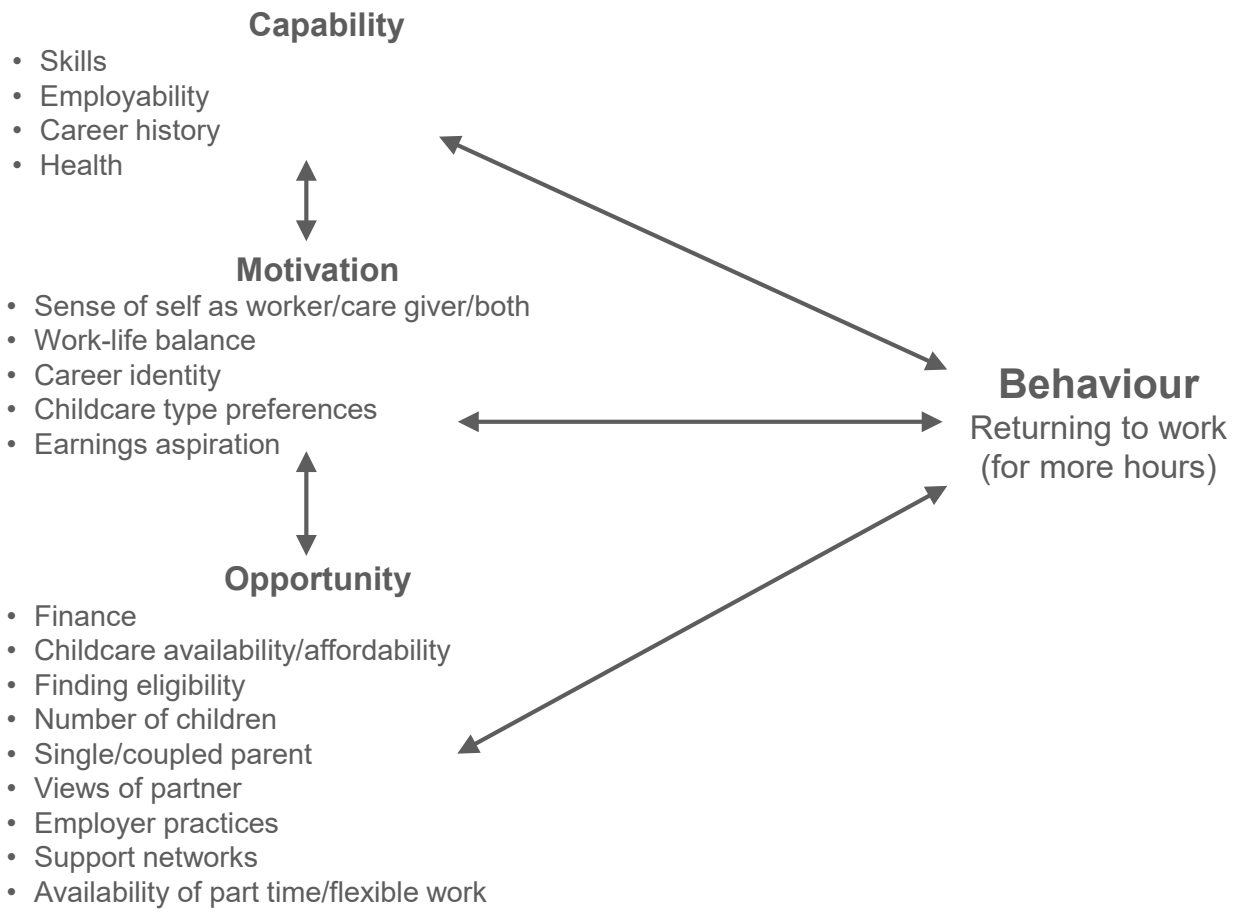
**Capability**
- Skills
- Employability
- Career history
- Health

**Motivation**
- Sense of self as worker/care giver/both
- Work-life balance
- Career identity
- Childcare type preferences
- Earnings aspiration

**Opportunity**
- Finance
- Childcare availability/affordability
- Finding eligibility
- Number of children
- Single/coupled parent
- Views of partner
- Employer practices
- Support networks
- Availability of part time/flexible work

**Behaviour**
Returning to work (for more hours)